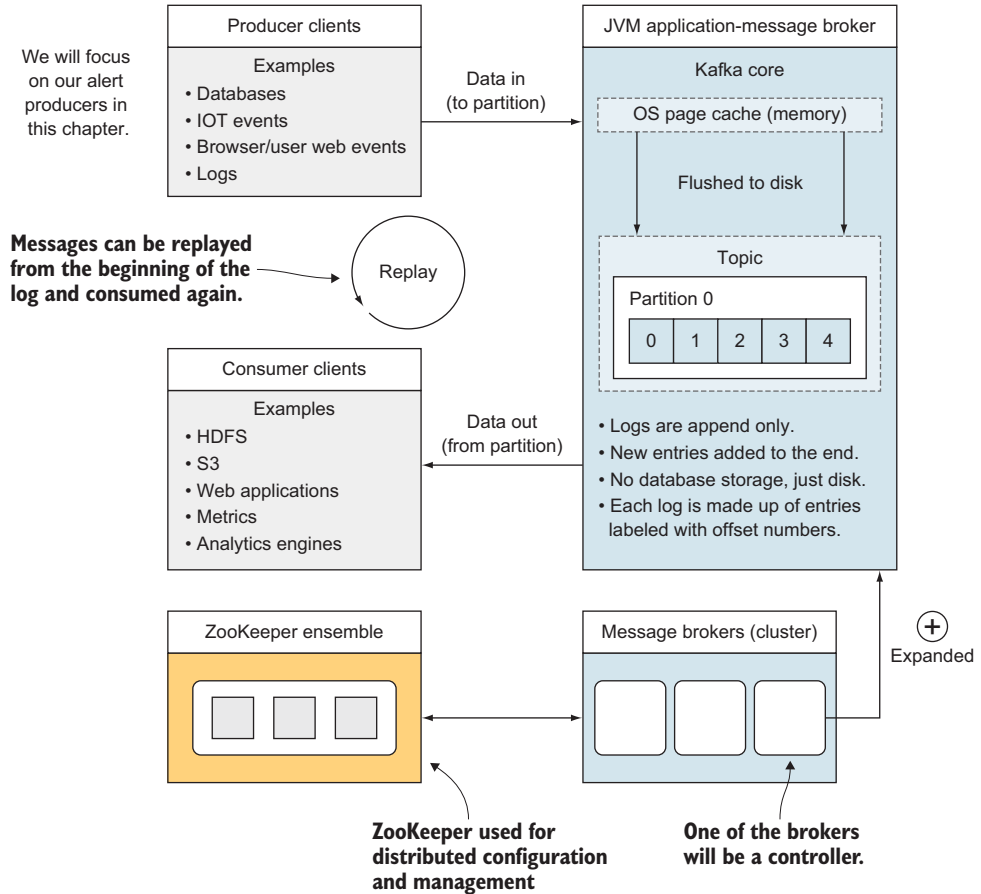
We will focus on our alert producers in this chapter.

Producer clients

Examples
• Databases
• IOT events
• Browser/user web events
• Logs

Data in (to partition)

JVM application-message broker

Kafka core

OS page cache (memory)

Flushed to disk

Topic

Partition 0

| 0 | 1 | 2 | 3 | 4 |
|---|---|---|---|---|

Messages can be replayed from the beginning of the log and consumed again.

Replay

Consumer clients

Examples
• HDFS
• S3
• Web applications
• Metrics
• Analytics engines

Data out (from partition)

• Logs are append only.
• New entries added to the end.
• No database storage, just disk.
• Each log is made up of entries labeled with offset numbers.

ZooKeeper ensemble

Message brokers (cluster)

Expanded

ZooKeeper used for distributed configuration and management

One of the brokers will be a controller.